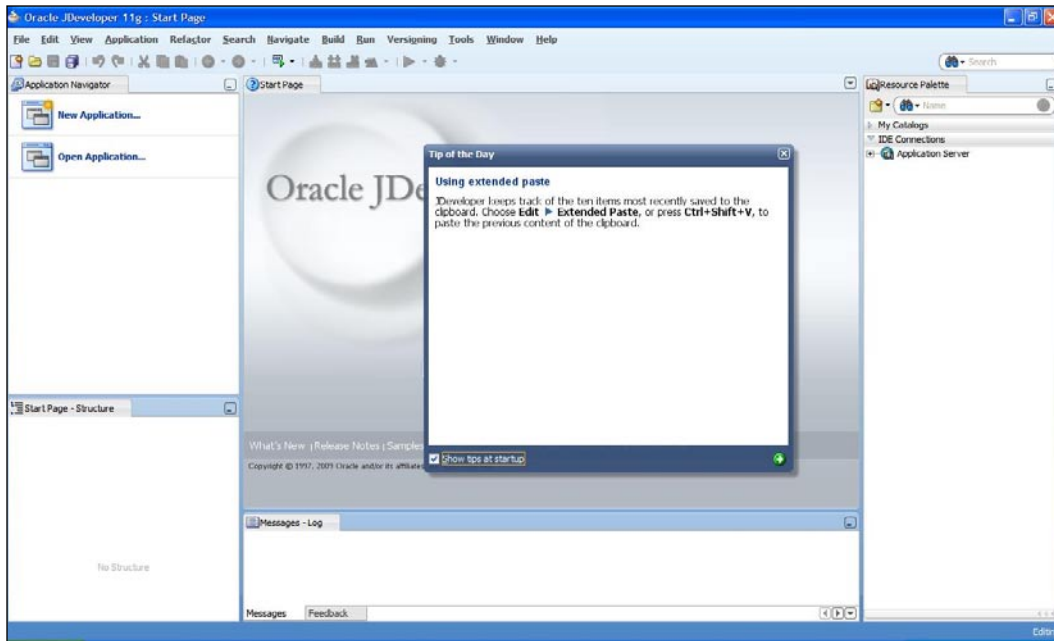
Oracle JDeveloper 11g : Start Page

File Edit View Application Refactor Search Navigate Build Run Versioning Tools Window Help

Search

Application Navigator

New Application...

Open Application...

Start Page

Oracle JDe

Tip of the Day

Using extended paste

JDeveloper keeps track of the ten items most recently saved to the clipboard. Choose Edit ▶ Extended Paste, or press Ctrl+Shift+V, to paste the previous content of the clipboard.

Show tips at startup

What's New | Release Notes | Samples

Copyright © 1997, 2009 Oracle and/or its affiliates

Resource Palette

Name

My Catalogs

IDE Connections

Application Server

Start Page - Structure

No Structure

Messages - Log

Messages Feedback

Editi